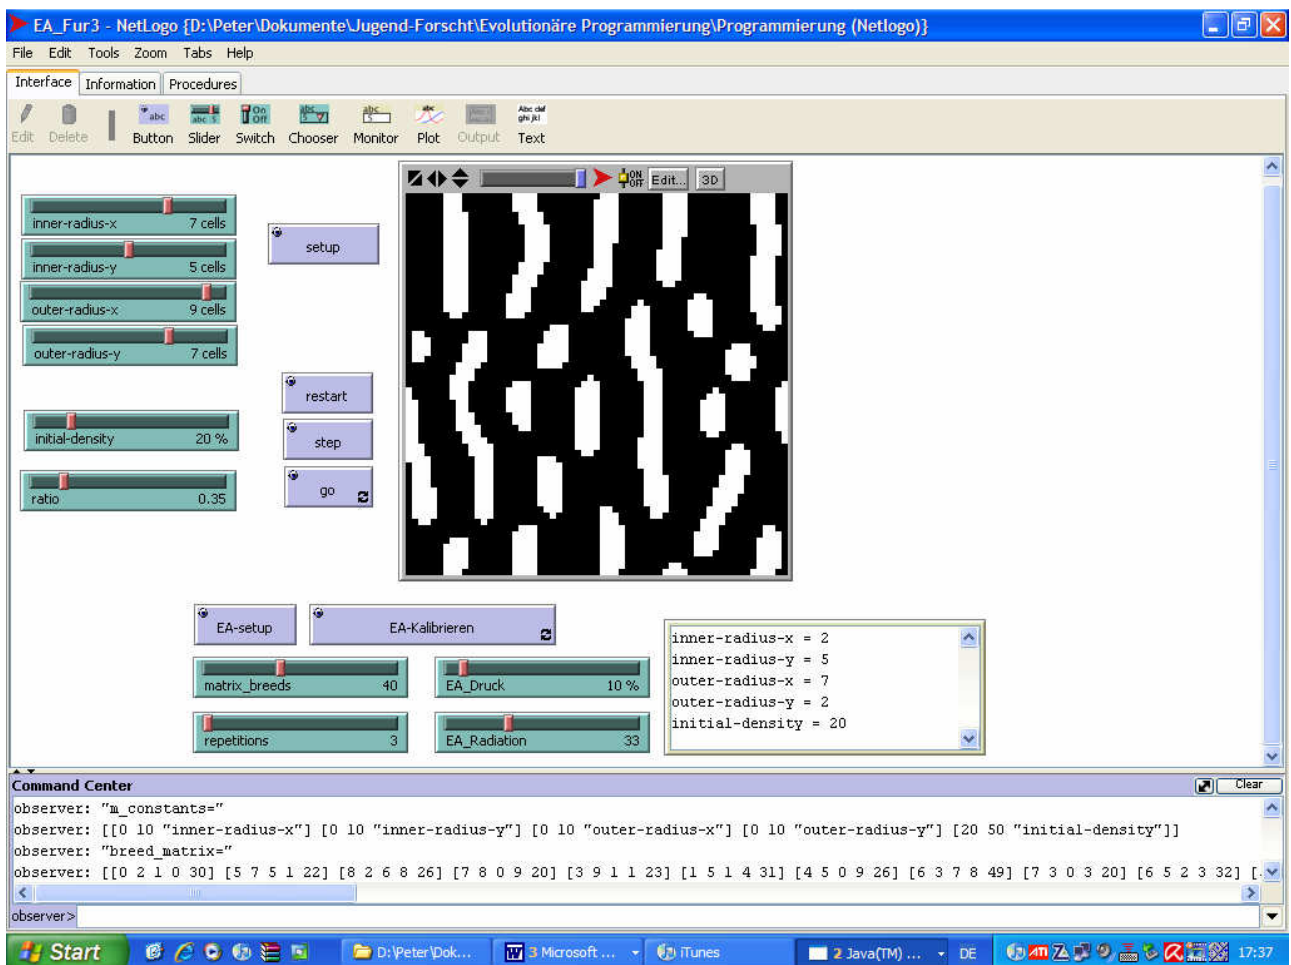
EA_Fur3 - NetLogo {D:\Peter\Dokumente\Jugend-Forscht\Evolutionäre Programmierung\Programmierung (Netlogo)}

File Edit Tools Zoom Tabs Help

Interface Information Procedures

Edit Delete Button Slider Switch Chooser Monitor Plot Output Text

Edit... 3D

inner-radius-x 7 cells
inner-radius-y 5 cells
outer-radius-x 9 cells
outer-radius-y 7 cells

setup

restart
step
go

initial-density 20 %
ratio 0.35

EA-setup
EA-Kalibrieren

matrix_breeds 40
EA_Druck 10 %
repetitions 3
EA_Radiation 33

inner-radius-x = 2
inner-radius-y = 5
outer-radius-x = 7
outer-radius-y = 2
initial-density = 20

Command Center
Clear

observer: "m_constants="
observer: [[0 10 "inner-radius-x"] [0 10 "inner-radius-y"] [0 10 "outer-radius-x"] [0 10 "outer-radius-y"] [20 50 "initial-density"]]
observer: "breed_matrix="
observer: [[0 2 1 0 30] [5 7 5 1 22] [8 2 6 8 26] [7 8 0 9 20] [3 9 1 1 23] [1 5 1 4 31] [4 5 0 9 26] [6 3 7 8 49] [7 3 0 3 20] [6 5 2 3 32] [

observer>

Start
D:\Peter\Dok...
3 Microsoft ...
iTunes
2 Java(TM) ...
DE
17:37